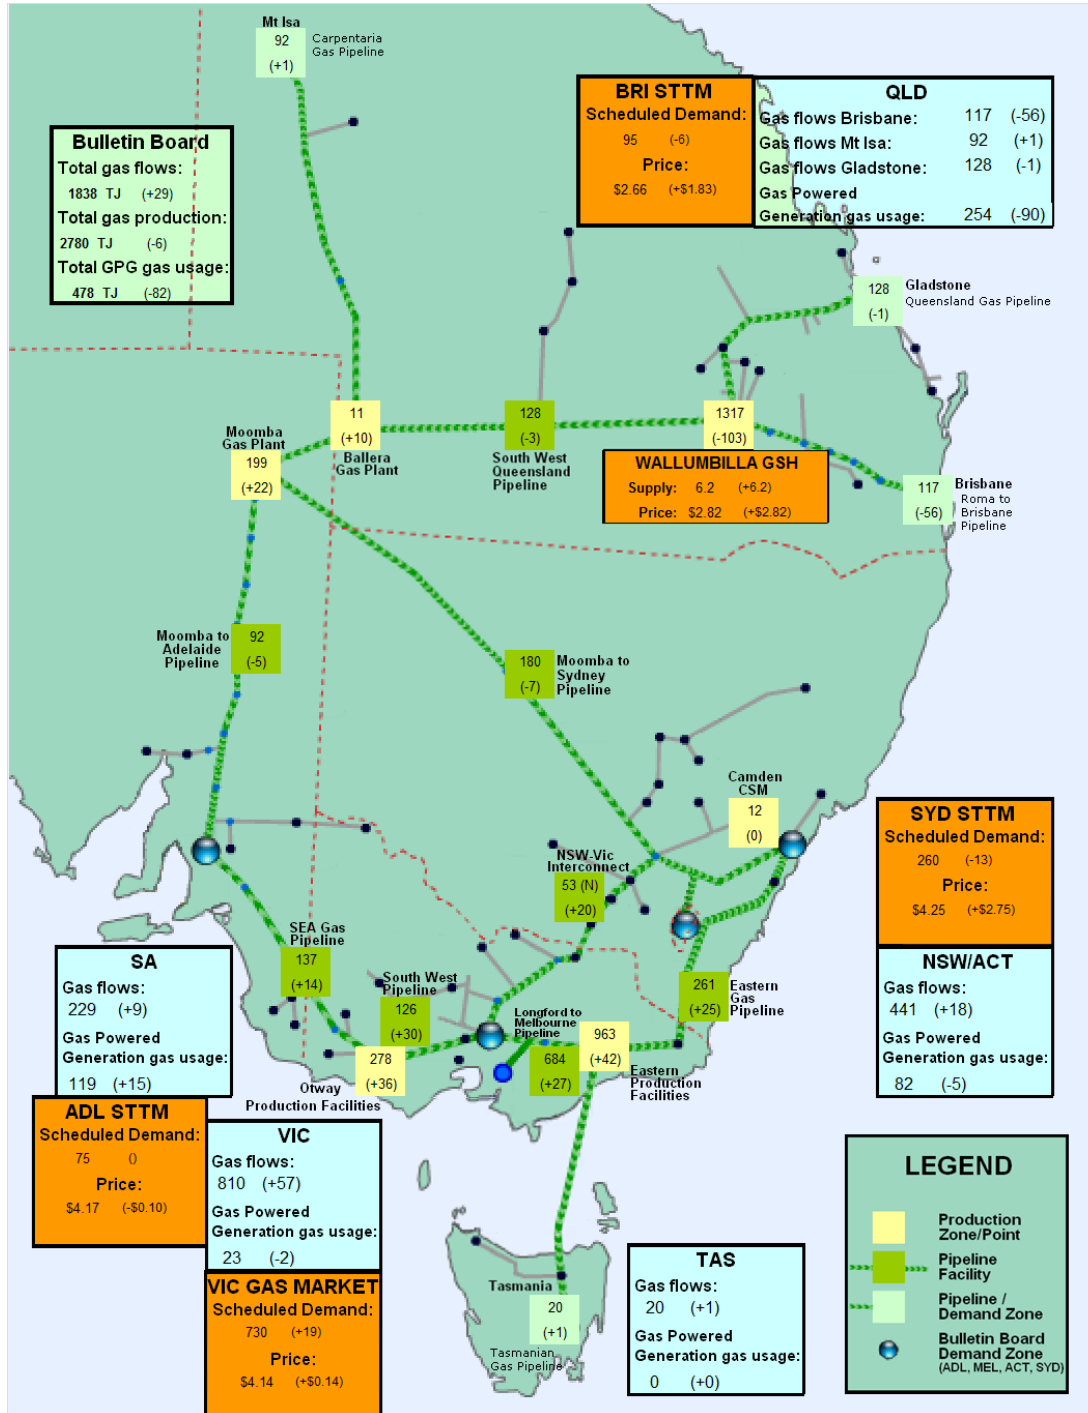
Mt Isa
92
(+1)
Carpentaria Gas Pipeline

Bulletin Board
Total gas flows:
1838 TJ (+29)
Total gas production:
2780 TJ (-6)
Total GPG gas usage:
478 TJ (-82)

BRI STTM
Scheduled Demand:
95 (-6)
Price:
$2.66 (+$1.83)

QLD
Gas flows Brisbane: 117 (-56)
Gas flows Mt Isa: 92 (+1)
Gas flows Gladstone: 128 (-1)
Gas Powered Generation gas usage: 254 (-90)

128
(-1)
Gladstone
Queensland Gas Pipeline

Moomba Gas Plant
199
(+22)

11
(+10)
Ballera Gas Plant

128
(-3)
South West Queensland Pipeline

1317
(-103)

WALLUMBILLA GSH
Supply: 6.2 (+6.2)
Price: $2.82 (+$2.82)

117
(-56)
Brisbane
Roma to Brisbane Pipeline

Moomba to Adelaide Pipeline
92
(-5)

180
(-7)
Moomba to Sydney Pipeline

Camden CSM
12
(0)

SYD STTM
Scheduled Demand:
260 (-13)
Price:
$4.25 (+$2.75)

NSW-Vic Interconnect
53 (N)
(+20)

SEA Gas Pipeline
137
(+14)

South West Pipeline
126
(+30)

Longford to Melbourne Pipeline

963
(+42)

684
(+27)

261
(+25)
Eastern Gas Pipeline

Eastern Production Facilities

278
(+36)
Otway Production Facilities

SA
Gas flows:
229 (+9)
Gas Powered Generation gas usage:
119 (+15)

NSW/ACT
Gas flows:
441 (+18)
Gas Powered Generation gas usage:
82 (-5)

ADL STTM
Scheduled Demand:
75 ()
Price:
$4.17 (-$0.10)

VIC
Gas flows:
810 (+57)
Gas Powered Generation gas usage:
23 (-2)

VIC GAS MARKET
Scheduled Demand:
730 (+19)
Price:
$4.14 (+$0.14)

Tasmania
20
(+1)
Tasmanian Gas Pipeline

TAS
Gas flows:
20 (+1)
Gas Powered Generation gas usage:
0 (+0)

LEGEND
Production Zone/Point
Pipeline Facility
Pipeline / Demand Zone
Bulletin Board Demand Zone (ADL, MEL, ACT, SYD)